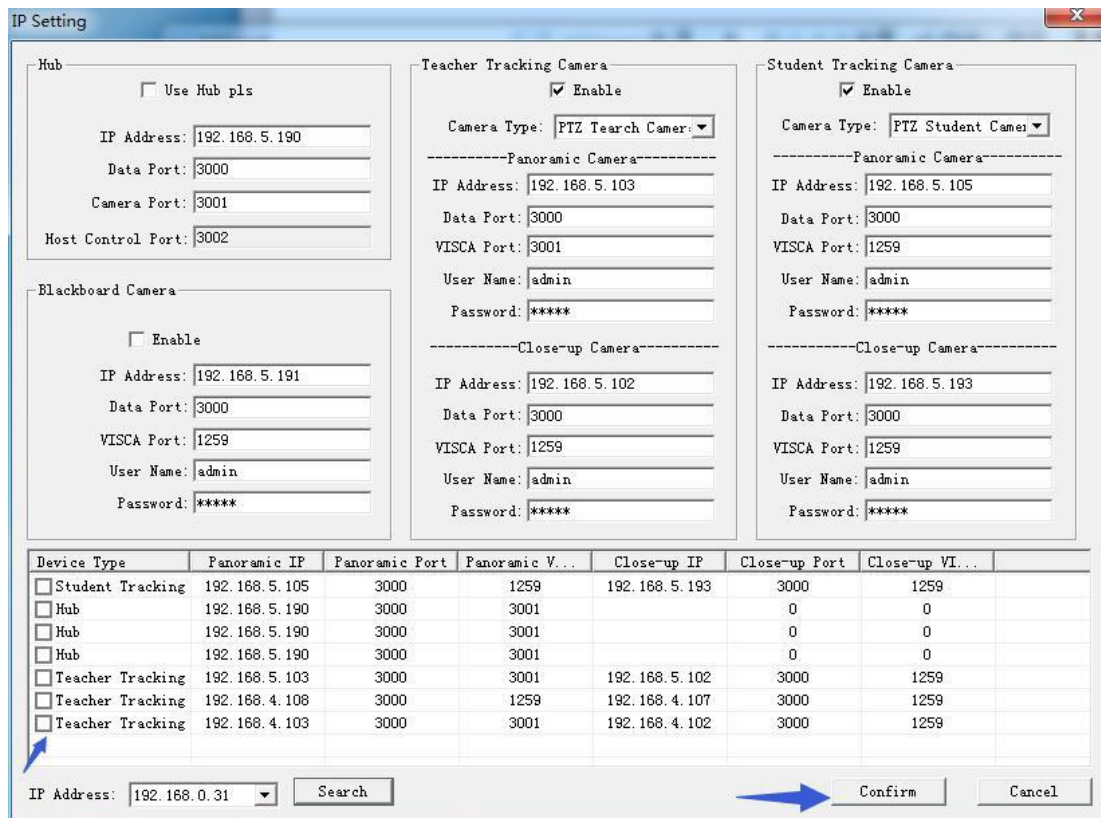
IP Setting

Hub

Use Hub pls

IP Address: 192.168.5.190

Data Port: 3000

Camera Port: 3001

Host Control Port: 3002

Blackboard Camera

Enable

IP Address: 192.168.5.191

Data Port: 3000

VISCA Port: 1259

User Name: admin

Password: *****

Teacher Tracking Camera

Enable

Camera Type: PTZ Tearch Camer

----------Panoramic Camera----------

IP Address: 192.168.5.103

Data Port: 3000

VISCA Port: 3001

User Name: admin

Password: *****

-----------Close-up Camera----------

IP Address: 192.168.5.102

Data Port: 3000

VISCA Port: 1259

User Name: admin

Password: *****

Student Tracking Camera

Enable

Camera Type: PTZ Student Camer

----------Panoramic Camera----------

IP Address: 192.168.5.105

Data Port: 3000

VISCA Port: 1259

User Name: admin

Password: *****

-----------Close-up Camera----------

IP Address: 192.168.5.193

Data Port: 3000

VISCA Port: 1259

User Name: admin

Password: *****

| Device Type | Panoramic IP | Panoramic Port | Panoramic V... | Close-up IP | Close-up Port | Close-up VI... |
|---|---|---|---|---|---|---|
| Student Tracking | 192.168.5.105 | 3000 | 1259 | 192.168.5.193 | 3000 | 1259 |
| Hub | 192.168.5.190 | 3000 | 3001 | | 0 | 0 |
| Hub | 192.168.5.190 | 3000 | 3001 | | 0 | 0 |
| Hub | 192.168.5.190 | 3000 | 3001 | | 0 | 0 |
| Teacher Tracking | 192.168.5.103 | 3000 | 3001 | 192.168.5.102 | 3000 | 1259 |
| Teacher Tracking | 192.168.4.108 | 3000 | 1259 | 192.168.4.107 | 3000 | 1259 |
| Teacher Tracking | 192.168.4.103 | 3000 | 3001 | 192.168.4.102 | 3000 | 1259 |

IP Address: 192.168.0.31

Search

Confirm

Cancel